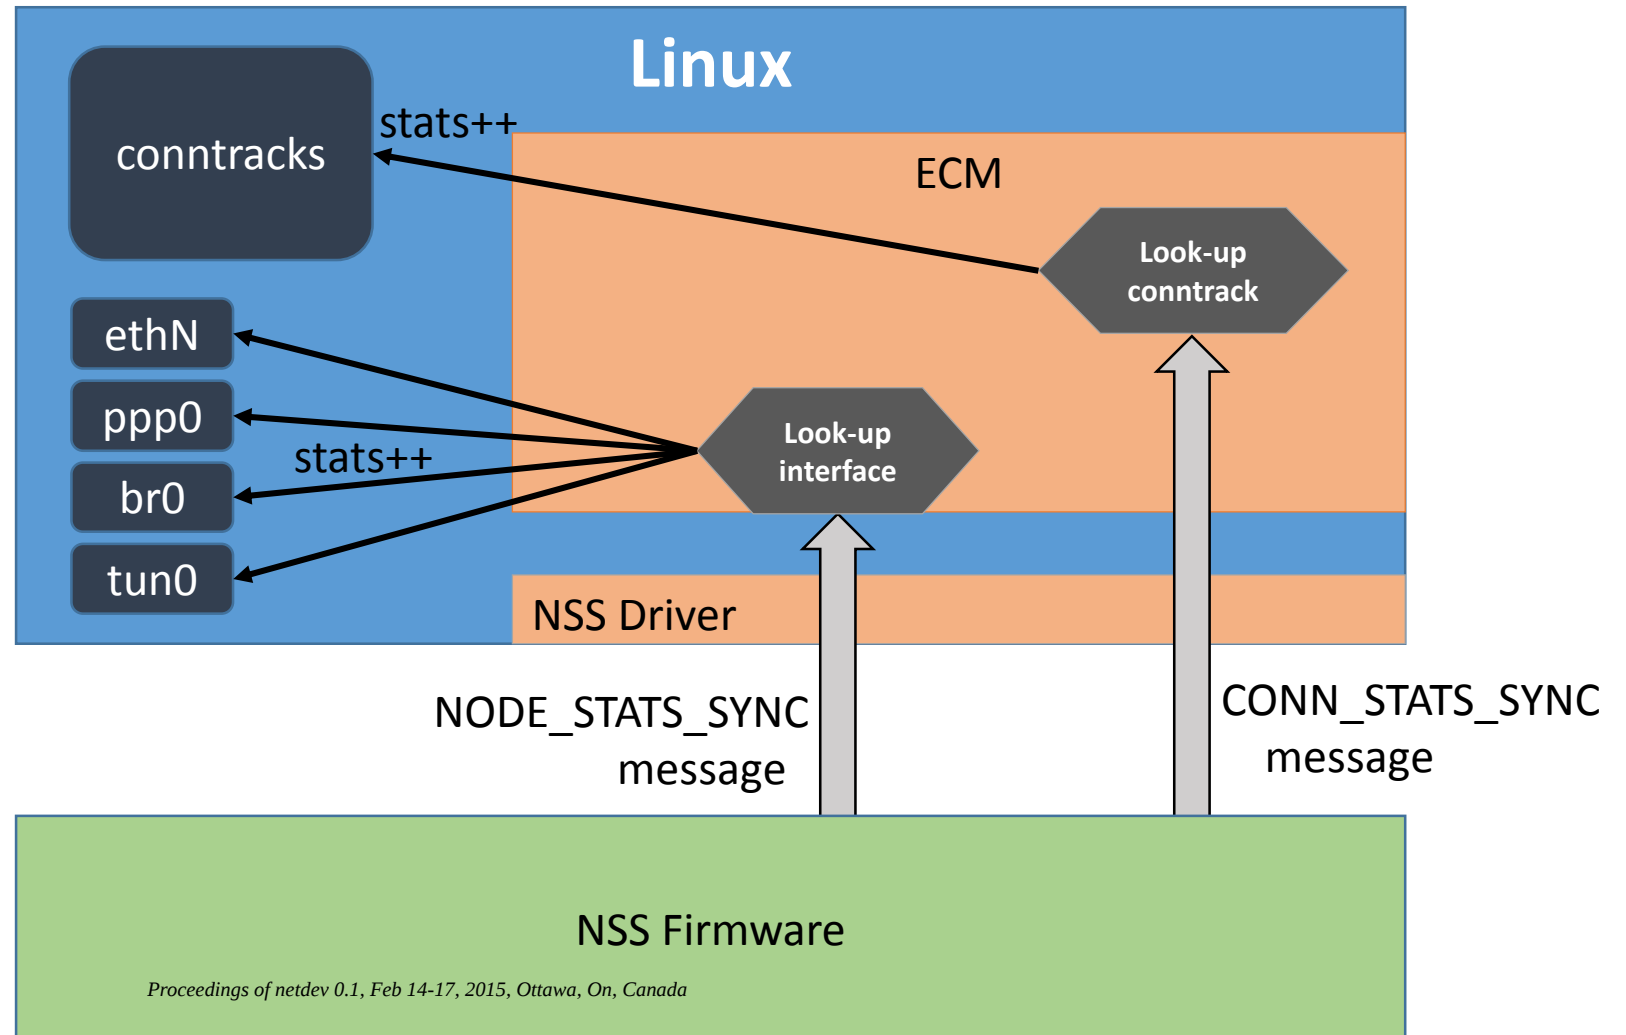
Linux

conntracks

stats++

ECM

Look-up conntrack

ethN

ppp0

stats++

br0

tun0

Look-up interface

NSS Driver

NODE_STATS_SYNC message

CONN_STATS_SYNC message

NSS Firmware

Proceedings of netdev 0.1, Feb 14-17, 2015, Ottawa, On, Canada